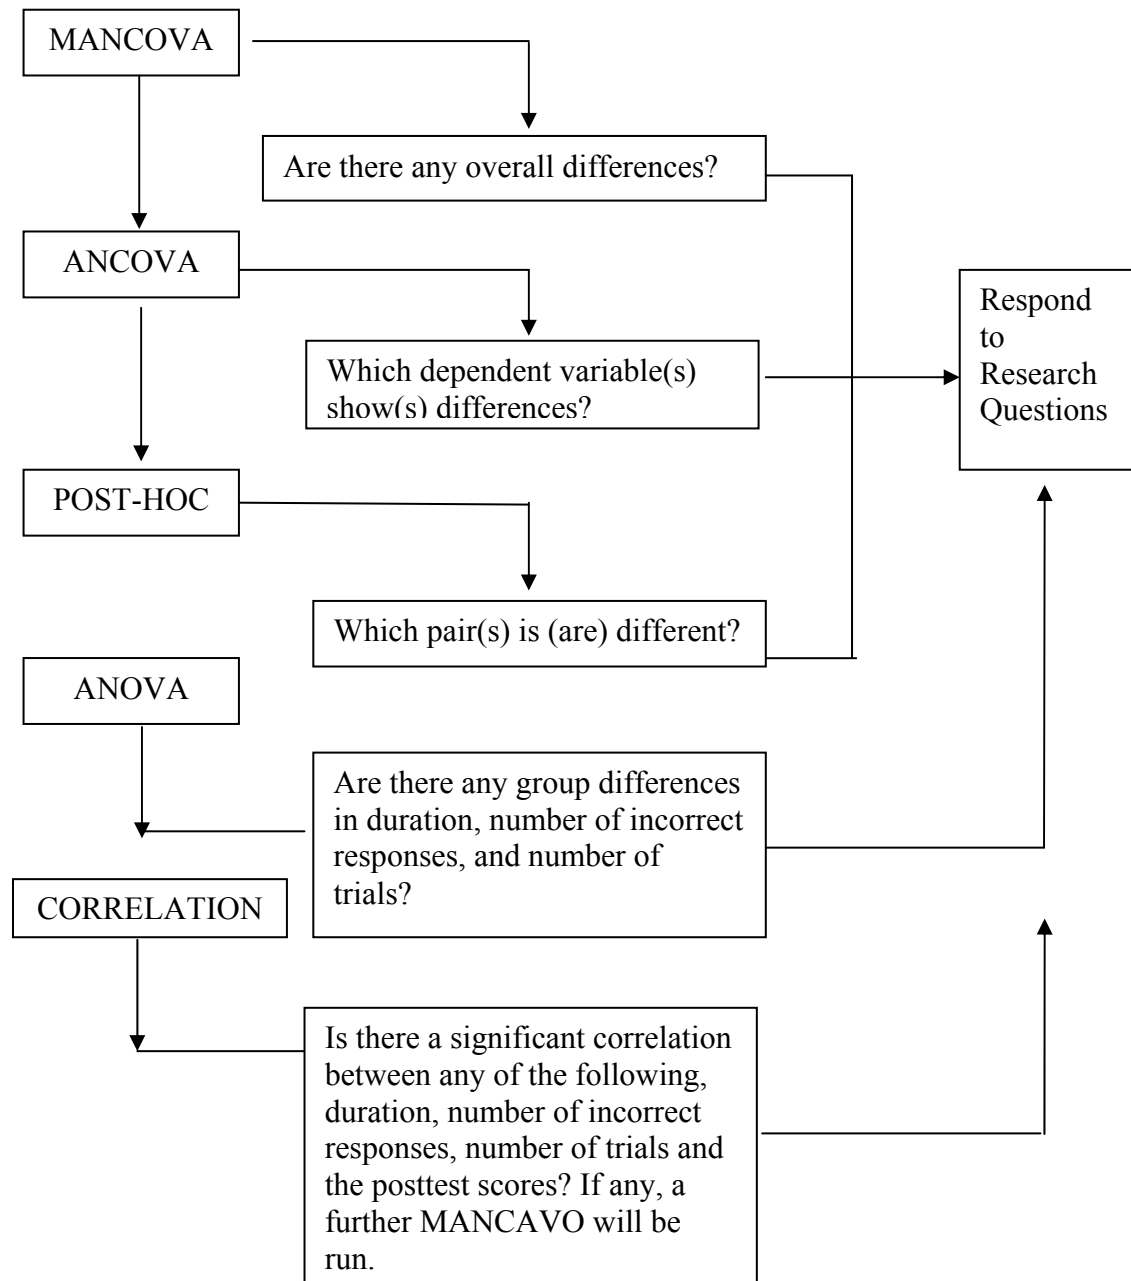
MANCOVA

Are there any overall differences?

ANCOVA

Which dependent variable(s) show(s) differences?

Respond to Research Questions

POST-HOC

Which pair(s) is (are) different?

ANOVA

Are there any group differences in duration, number of incorrect responses, and number of trials?

CORRELATION

Is there a significant correlation between any of the following, duration, number of incorrect responses, number of trials and the posttest scores? If any, a further MANCAVO will be run.